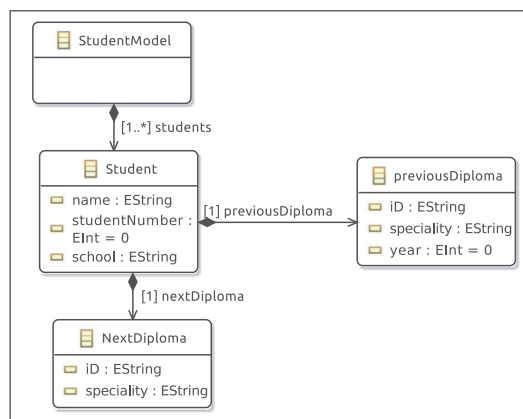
StudentModel

[1..*] students

Student

name : EString

studentNumber : EInt = 0

school : EString

[1] previousDiploma

previousDiploma

iD : EString

speciality : EString

year : EInt = 0

[1] nextDiploma

NextDiploma

iD : EString

speciality : EString